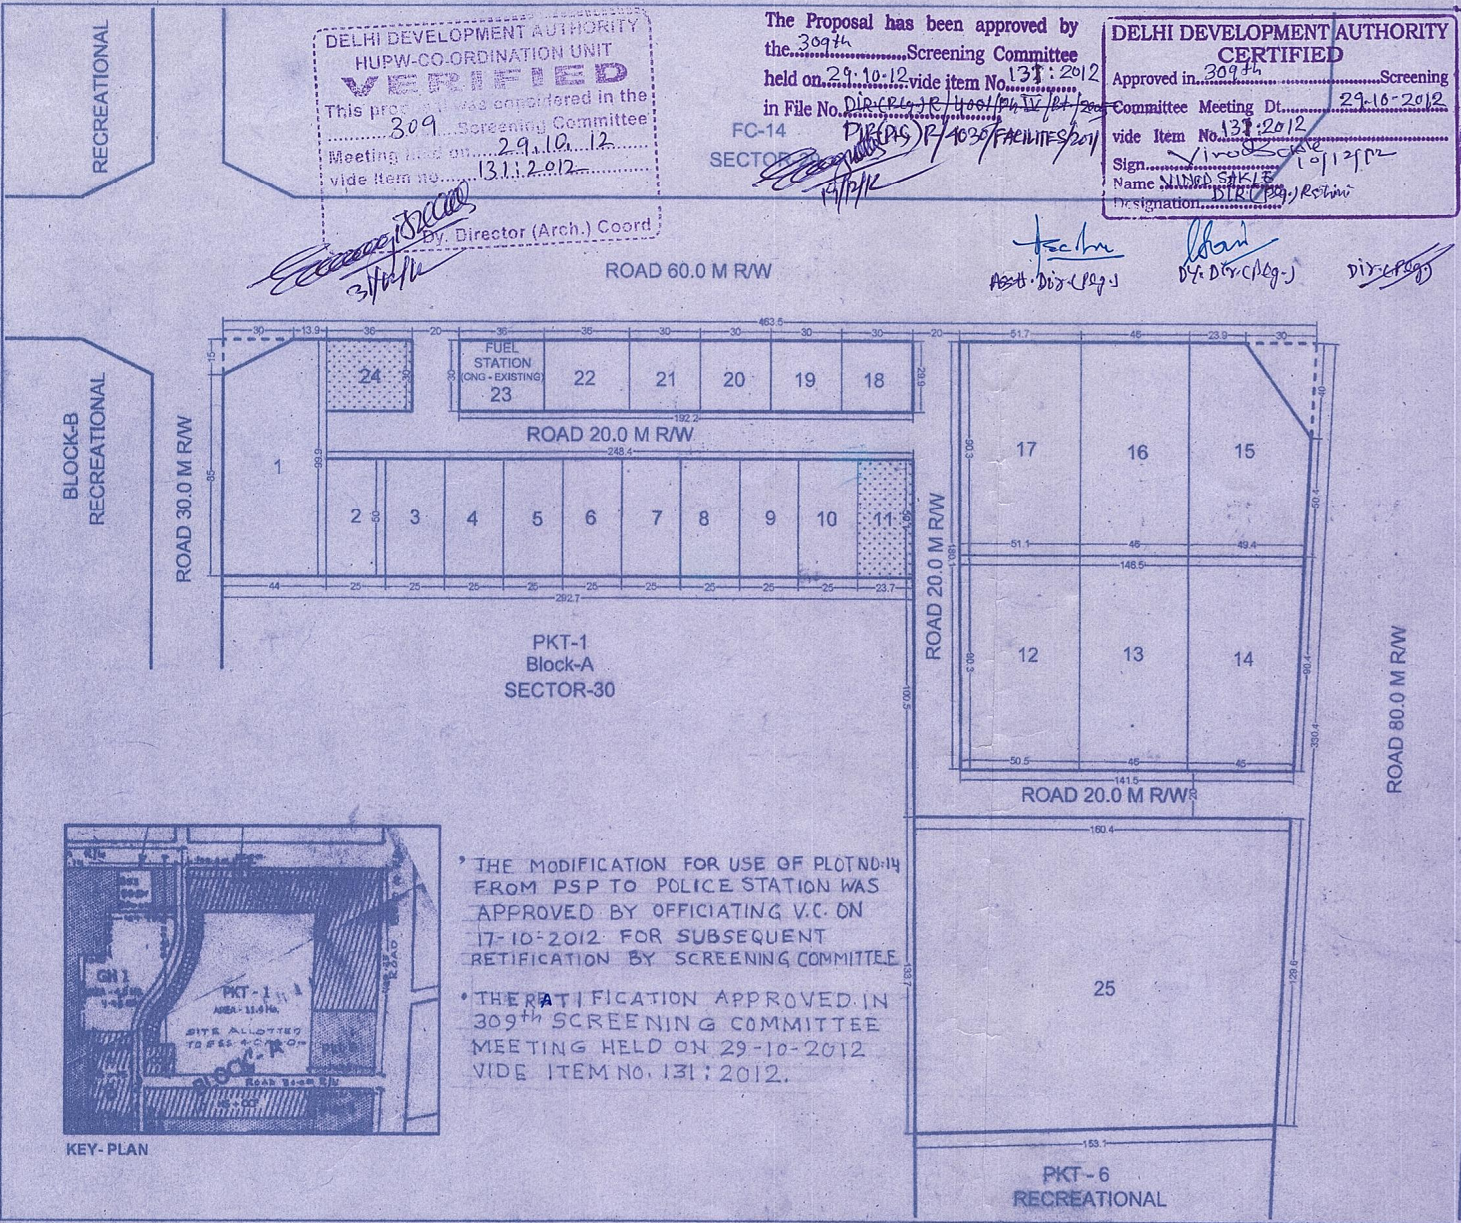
RECREATIONAL

DELHI DEVELOPMENT AUTHORITY
HUPW-CO-ORDINATION UNIT
VERIFIED
This proposal was considered in the 309 Screening Committee Meeting held on 29.10.12 vide item no. 131:2012
Dy. Director (Arch.) Coord
3/11/12

The Proposal has been approved by the 309th Screening Committee held on 29.10.12 vide item No. 131:2012 in File No. DIR(Plg)R/4001/Ph.IV/Rt/2012 DIR(PG)R/1030/FACILITIES/2011
19/11/12

DELHI DEVELOPMENT AUTHORITY
CERTIFIED
Approved in 309th Screening Committee Meeting Dt. 29-10-2012 vide Item No. 131:2012
Sign. Vinod Sakle 10/12/12
Name VINOD SAKLE
Designation DIR(Plg.) Rohini

FC-14
SECTOR-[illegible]

Asst. Dir.(Plg.) Dy. Dir.(Plg.) Dir.(Plg.)

ROAD 60.0 M R/W

30 13.9 36 20 36 36 30 30 30 30 20 463.5 51.7 46 23.9 30

FUEL STATION (CNG+EXISTING) 23
24 22 21 20 19 18
192.2
ROAD 20.0 M R/W
248.4
1 2 3 4 5 6 7 8 9 10 11
44 25 25 25 25 25 25 25 25 25 23.7
292.7

17 16 15
51.1 46 49.4
146.5
12 13 14
50.5 46 45
141.5

BLOCK-B RECREATIONAL
ROAD 30.0 M R/W
ROAD 20.0 M R/W
ROAD 80.0 M R/W

PKT-1
Block-A
SECTOR-30

ROAD 20.0 M R/W

160.4
25
153.1

KEY-PLAN

PKT-1
SITE ALLOTTED TO SEC 4 C&F
BLOCK-A

• THE MODIFICATION FOR USE OF PLOT NO-14 FROM PSP TO POLICE STATION WAS APPROVED BY OFFICIATING V.C. ON 17-10-2012 FOR SUBSEQUENT RETIFICATION BY SCREENING COMMITTEE.

• THE RATIFICATION APPROVED IN 309th SCREENING COMMITTEE MEETING HELD ON 29-10-2012 VIDE ITEM NO. 131:2012.

PKT-6
RECREATIONAL